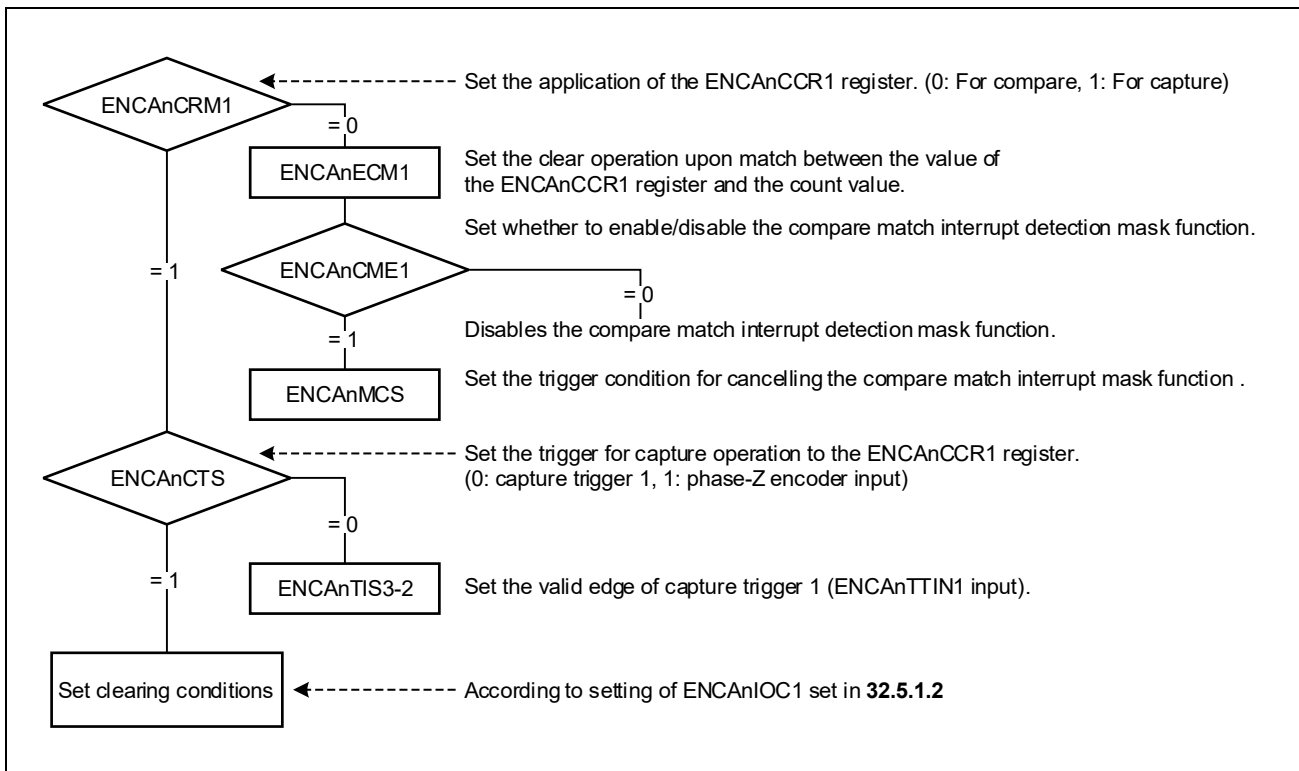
ENCAnCRM1

Set the application of the ENCAnCCR1 register. (0: For compare, 1: For capture)

= 0

ENCAnECM1

Set the clear operation upon match between the value of the ENCAnCCR1 register and the count value.

Set whether to enable/disable the compare match interrupt detection mask function.

= 1

ENCAnCME1

= 0

Disables the compare match interrupt detection mask function.

= 1

ENCAnMCS

Set the trigger condition for cancelling the compare match interrupt mask function .

ENCAnCTS

Set the trigger for capture operation to the ENCAnCCR1 register.
(0: capture trigger 1, 1: phase-Z encoder input)

= 0

= 1

ENCAnTIS3-2

Set the valid edge of capture trigger 1 (ENCAnTTIN1 input).

Set clearing conditions

According to setting of ENCAnIOC1 set in **32.5.1.2**